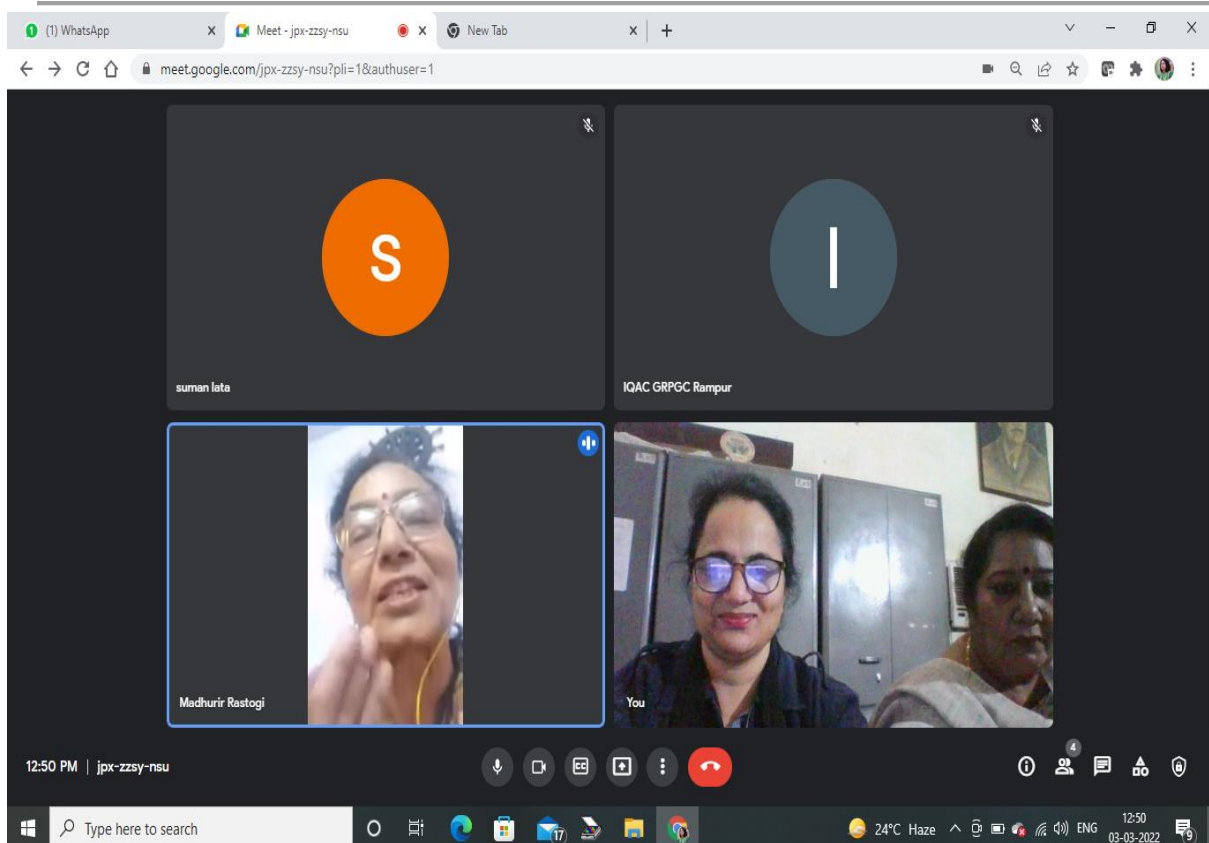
(1) WhatsApp
Meet - jpx-zzsy-nsu
New Tab
meet.google.com/jpx-zzsy-nsu?pli=1&authuser=1

S
suman lata

I
IQAC GRPGC Rampur

Madhurir Rastogi

You

12:50 PM | jpx-zzsy-nsu

4

Type here to search
17
24°C Haze
ENG
12:50
03-03-2022
9